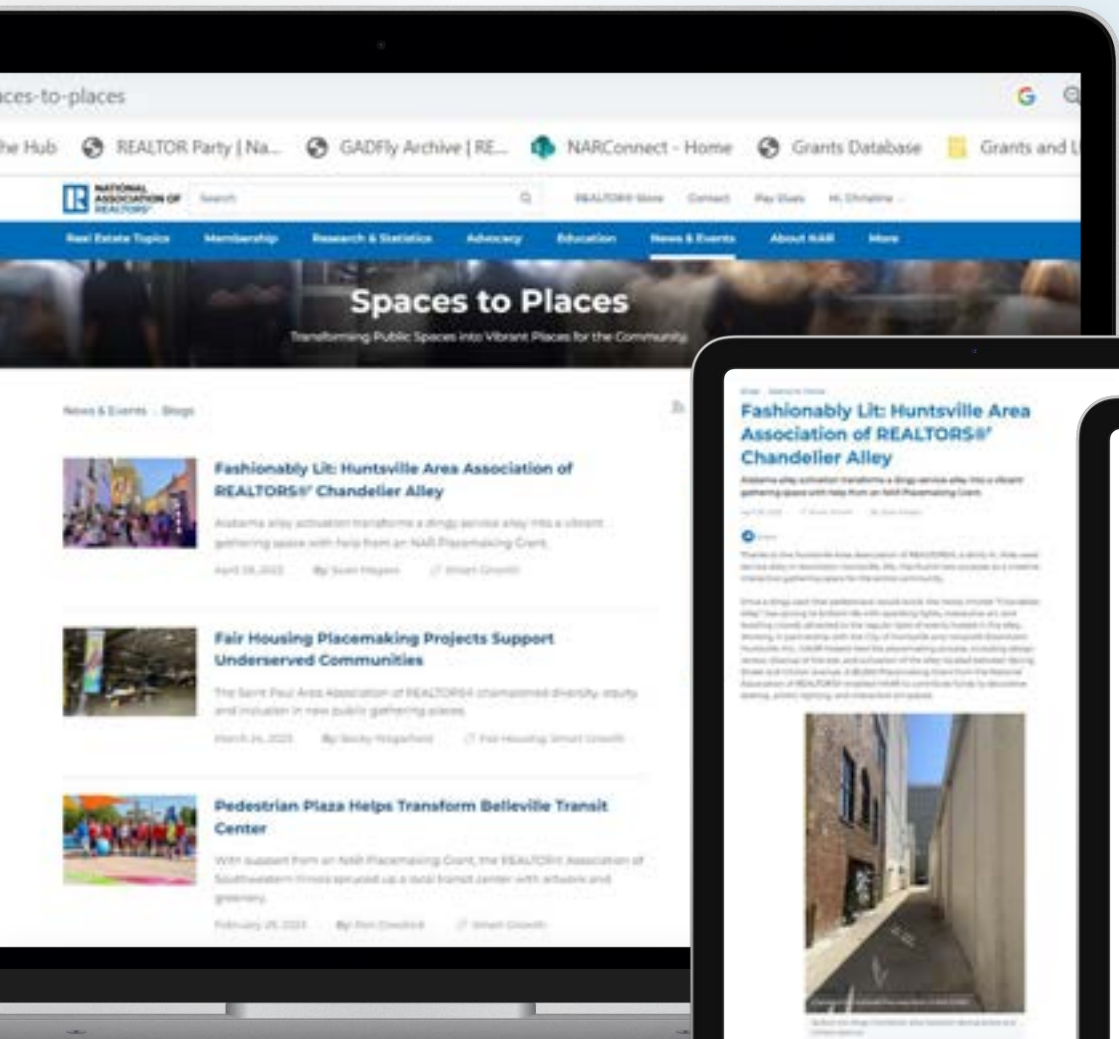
ces-to-places

he Hub REALTOR Party | Na... GADFly Archive | RE... NARConnect - Home Grants Database Grants and L

NATIONAL ASSOCIATION OF REALTORS® Search REALTOR® Store Contact Pay Dues Hi, Christine

Real Estate Topics Membership Research & Statistics Advocacy Education News & Events About NAR More

Spaces to Places

Transforming Public Spaces into Vibrant Places for the Community

News & Events Blogs

Fashionably Lit: Huntsville Area Association of REALTORS®' Chandelier Alley

Alabama alley activation transforms a dingy service alley into a vibrant gathering space with help from an NAR Placemaking Grant.

April 28, 2023 By: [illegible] Smart Growth

Fair Housing Placemaking Projects Support Underserved Communities

The Saint Paul Area Association of REALTORS® championed diversity, equity and inclusion in new public gathering places.

March 24, 2023 By: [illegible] Fair Housing, Smart Growth

Pedestrian Plaza Helps Transform Belleville Transit Center

With support from an NAR Placemaking Grant, the REALTOR® Association of Southwestern Illinois spruced up a local transit center with artwork and greenery.

February 25, 2023 By: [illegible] Smart Growth

Fashionably Lit: Huntsville Area Association of REALTORS®' Chandelier Alley

Alabama alley activation transforms a dingy service alley into a vibrant gathering space with help from an NAR Placemaking Grant.

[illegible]